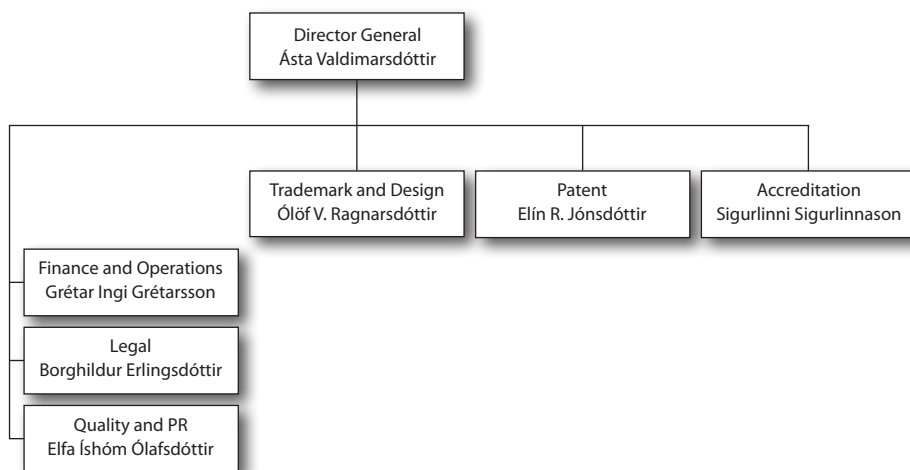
Director General
Ásta Valdimarsdóttir

Trademark and Design
Ólöf V. Ragnarsdóttir

Patent
Elín R. Jónsdóttir

Accreditation
Sigurlinni Sigurlinnason

Finance and Operations
Grétar Ingi Grétarsson

Legal
Borghildur Erlingsdóttir

Quality and PR
Elfa Íshóm Ólafsdóttir